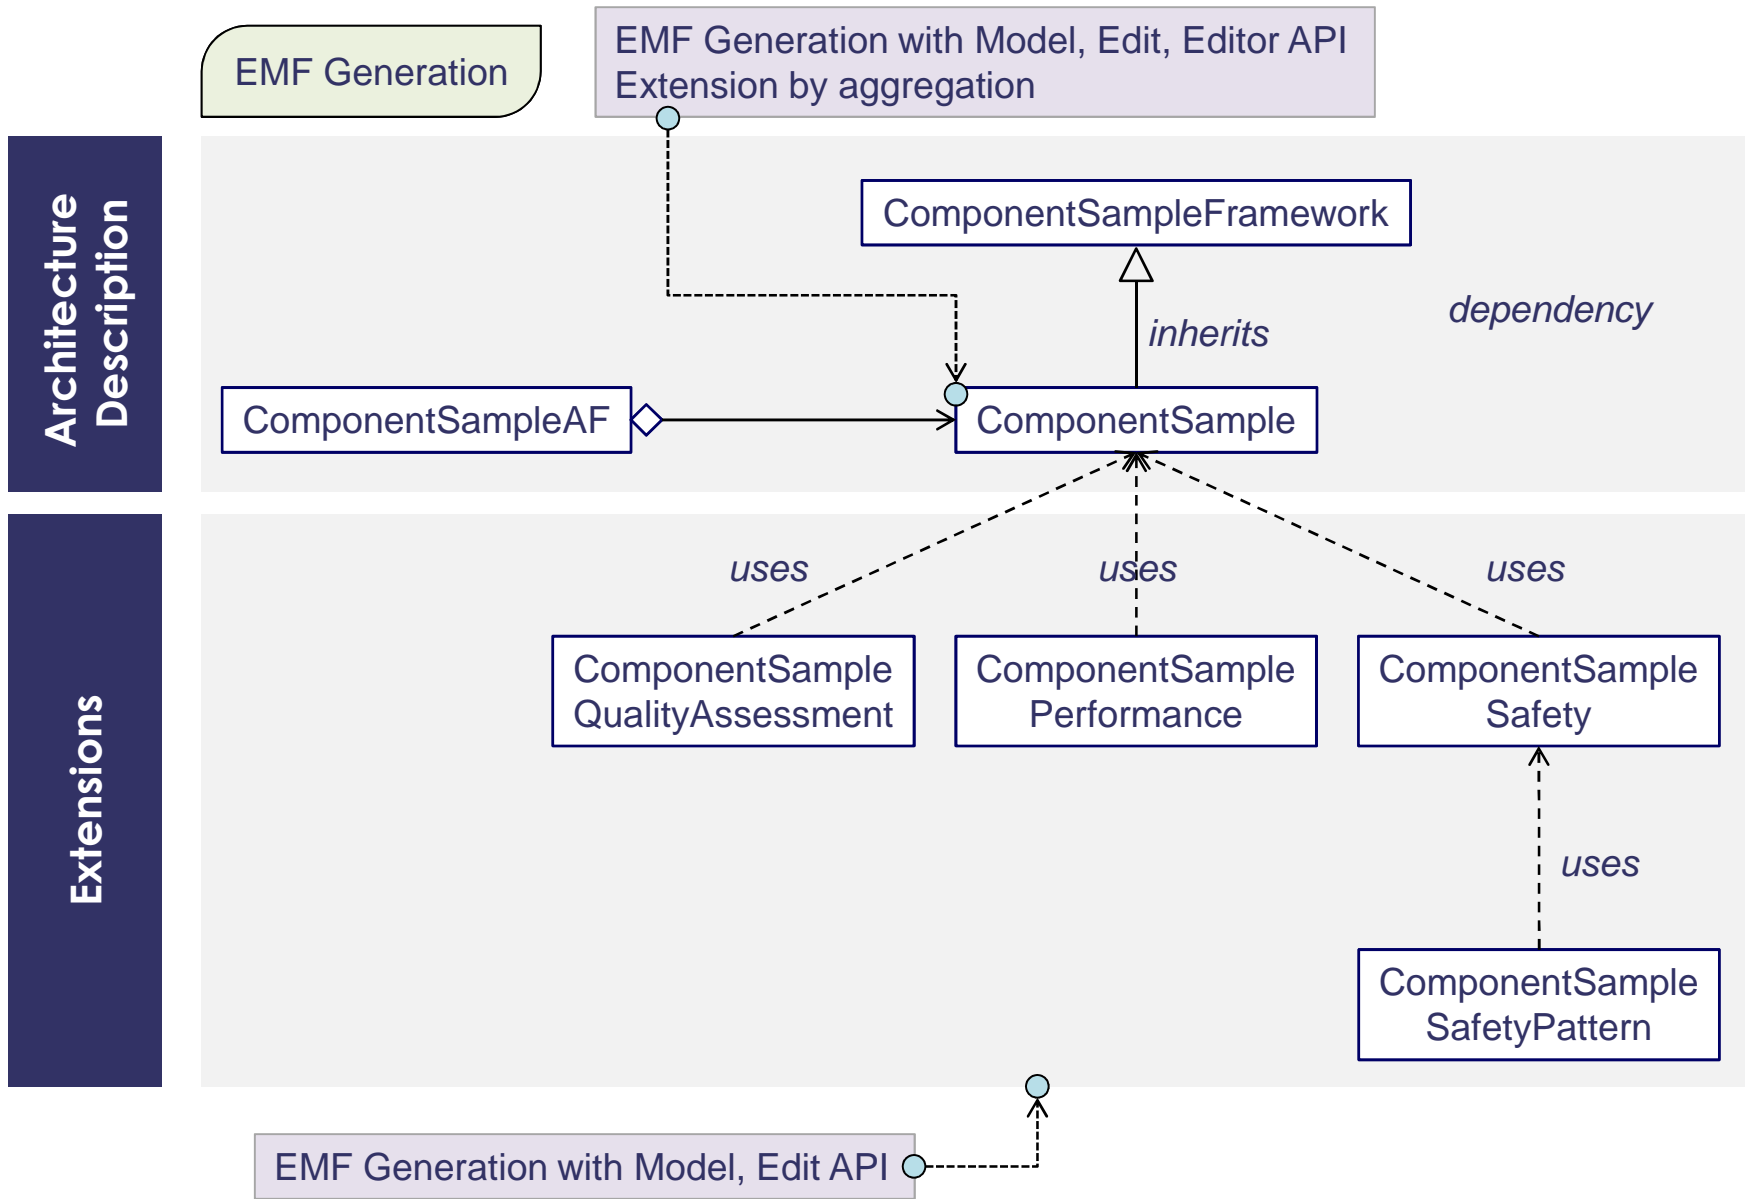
EMF Generation

EMF Generation with Model, Edit, Editor API
Extension by aggregation

Architecture Description

ComponentSampleFramework

inherits

dependency

ComponentSampleAF

ComponentSample

Extensions

uses

uses

uses

ComponentSample QualityAssessment

ComponentSample Performance

ComponentSample Safety

uses

ComponentSample SafetyPattern

EMF Generation with Model, Edit API